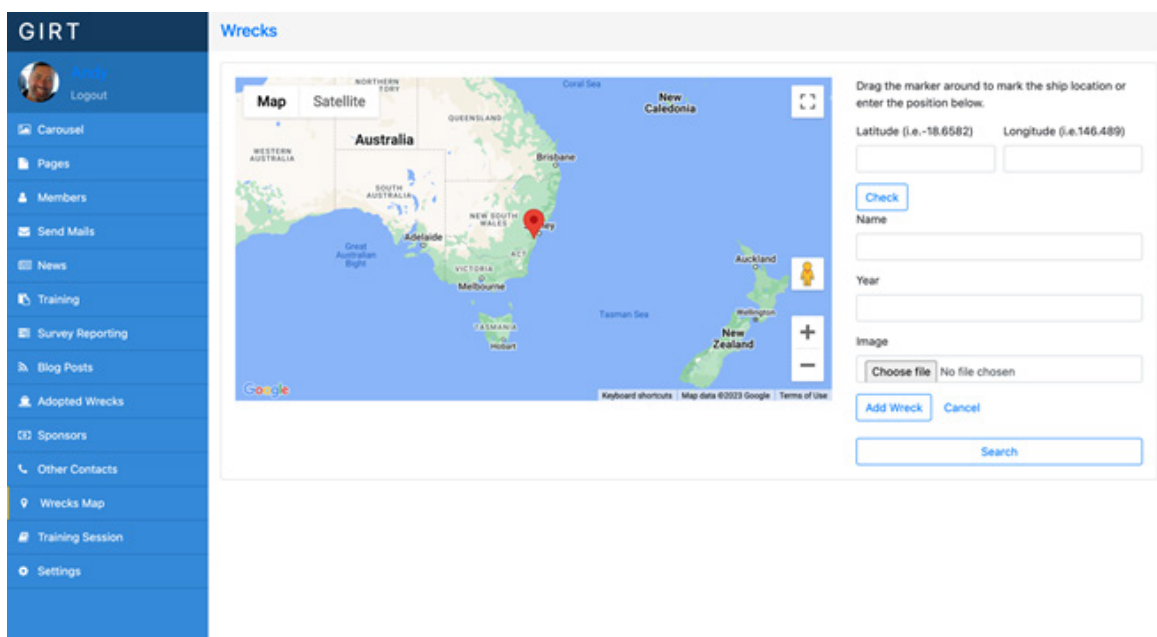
GIRT

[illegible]
Logout

Carousel
Pages
Members
Send Mails
News
Training
Survey Reporting
Blog Posts
Adopted Wrecks
Sponsors
Other Contacts
Wrecks Map
Training Session
Settings

Wrecks

Map Satellite

NORTHERN TERRITORY
Coral Sea
New Caledonia
QUEENSLAND
Australia
WESTERN AUSTRALIA
Brisbane
SOUTH AUSTRALIA
NEW SOUTH WALES
Sydney
Adelaide
Great Australian Bight
ACT
VICTORIA
Melbourne
Auckland
Tasman Sea
Wellington
TASMANIA
New Zealand
Hobart
Google
Keyboard shortcuts Map data ©2023 Google Terms of Use

Drag the marker around to mark the ship location or enter the position below.

Latitude (i.e.-18.6582)
Longitude (i.e.146.489)

Check

Name

Year

Image

Choose file No file chosen

Add Wreck Cancel

Search